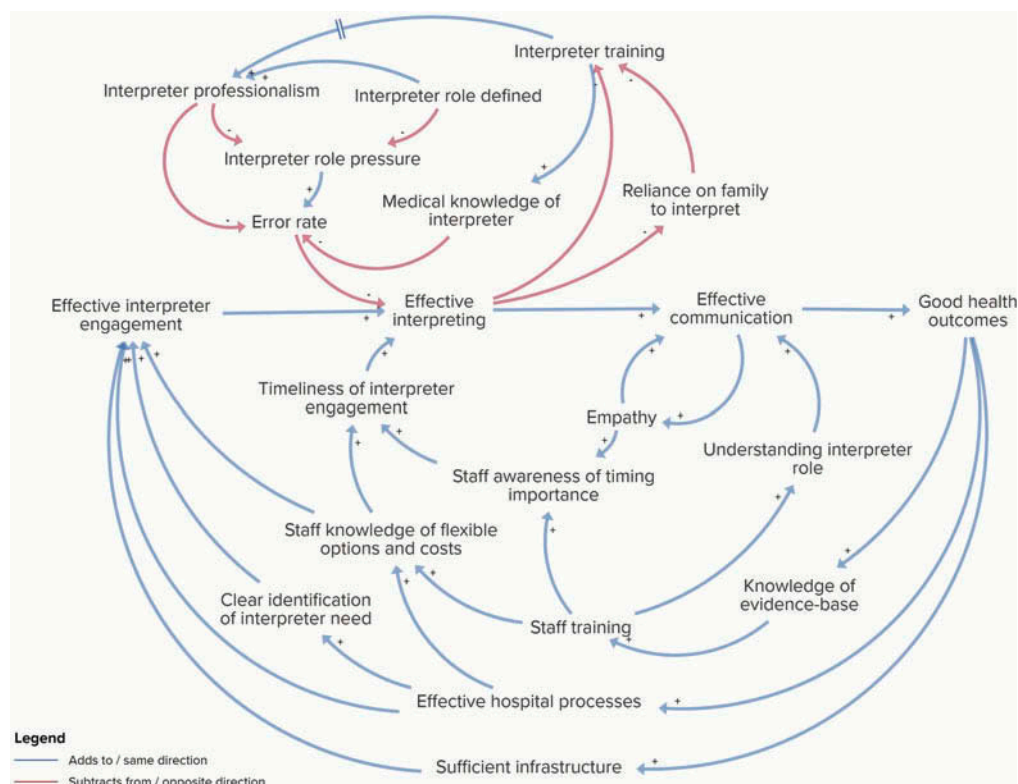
Interpreter training

Interpreter professionalism

Interpreter role defined

Interpreter role pressure

Medical knowledge of interpreter

Reliance on family to interpret

Error rate

Effective interpreter engagement

Effective interpreting

Effective communication

Good health outcomes

Timeliness of interpreter engagement

Empathy

Understanding interpreter role

Staff awareness of timing importance

Staff knowledge of flexible options and costs

Knowledge of evidence-base

Clear identification of interpreter need

Staff training

Effective hospital processes

Sufficient infrastructure

Legend
Adds to / same direction
Subtracts from / opposite direction